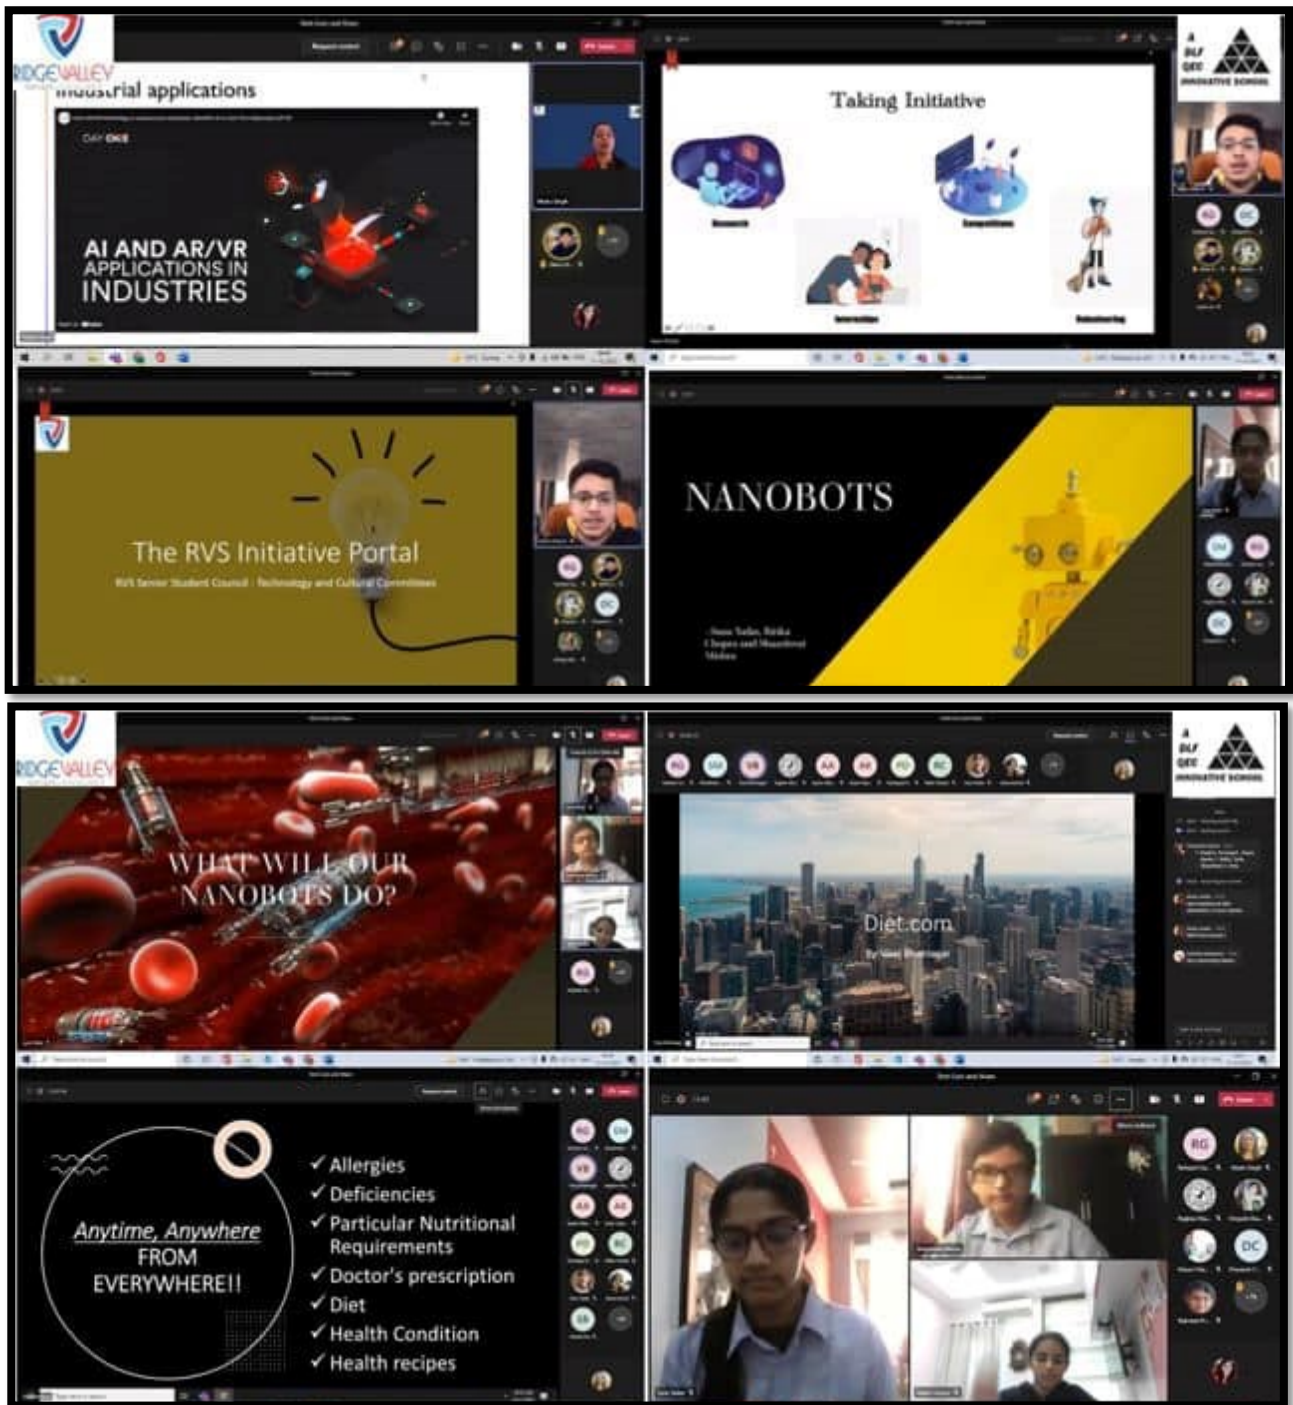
RIDGE VALLEY

industrial applications

DAY ONE

AI AND AR/VR APPLICATIONS IN INDUSTRIES

A DLF QEC INNOVATIVE SCHOOL

Taking Initiative

Research

Competitions

Internships

Volunteering

The RVS Initiative Portal

RVS Senior Student Council - Technology and Cultural Committees

NANOBOTS

- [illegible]

RIDGE VALLEY

WHAT WILL OUR NANOBOTS DO?

A DLF QEC INNOVATIVE SCHOOL

Diet.com

By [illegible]

Anytime, Anywhere FROM EVERYWHERE!!

✓ Allergies
✓ Deficiencies
✓ Particular Nutritional Requirements
✓ Doctor's prescription
✓ Diet
✓ Health Condition
✓ Health recipes

RG

DC